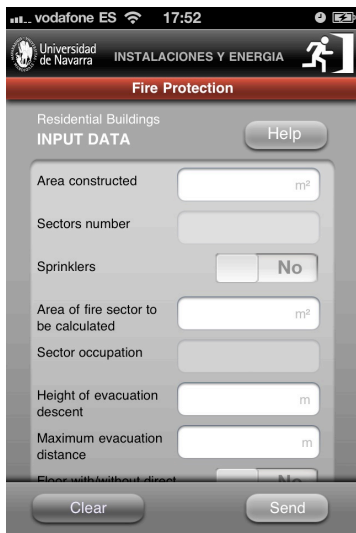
vodafone ES 17:52

Universidad de Navarra INSTALACIONES Y ENERGIA

Fire Protection

Residential Buildings
INPUT DATA

Help

Area constructed m²

Sectors number

Sprinklers No

Area of fire sector to be calculated m²

Sector occupation

Height of evacuation descent m

Maximum evacuation distance m

Floor with/without direct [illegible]

Clear

Send